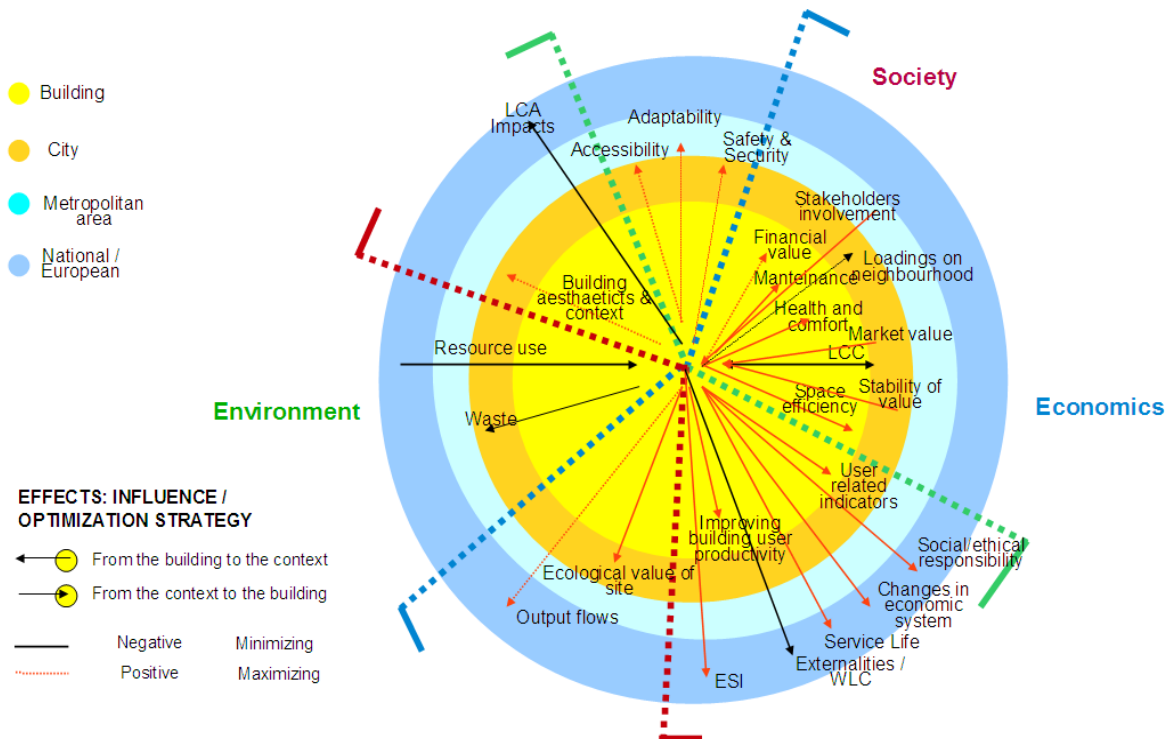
Building

City

Metropolitan area

National / European

Society

Environment

Economics

LCA Impacts

Adaptability

Accessibility

Safety & Security

Stakeholders involvement

Financial value

Loadings on neighbourhood

Manteinance

Health and comfort

Market value

LCC

Building aesthaeticts & context

Resource use

Space efficiency

Stability of value

Waste

User related indicators

Improving building user productivity

Social/ethical responsibility

Ecological value of site

Changes in economic system

Output flows

Service Life

Externalities / WLC

ESI

EFFECTS: INFLUENCE / OPTIMIZATION STRATEGY

From the building to the context

From the context to the building

Negative

Minimizing

Positive

Maximizing